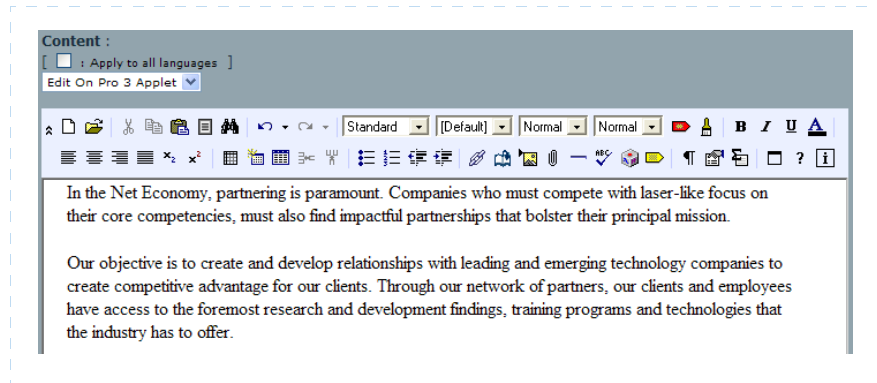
Content :
[ : Apply to all languages ]
Edit On Pro 3 Applet

Standard [Default] Normal Normal B I U A

? i

In the Net Economy, partnering is paramount. Companies who must compete with laser-like focus on their core competencies, must also find impactful partnerships that bolster their principal mission.

Our objective is to create and develop relationships with leading and emerging technology companies to create competitive advantage for our clients. Through our network of partners, our clients and employees have access to the foremost research and development findings, training programs and technologies that the industry has to offer.